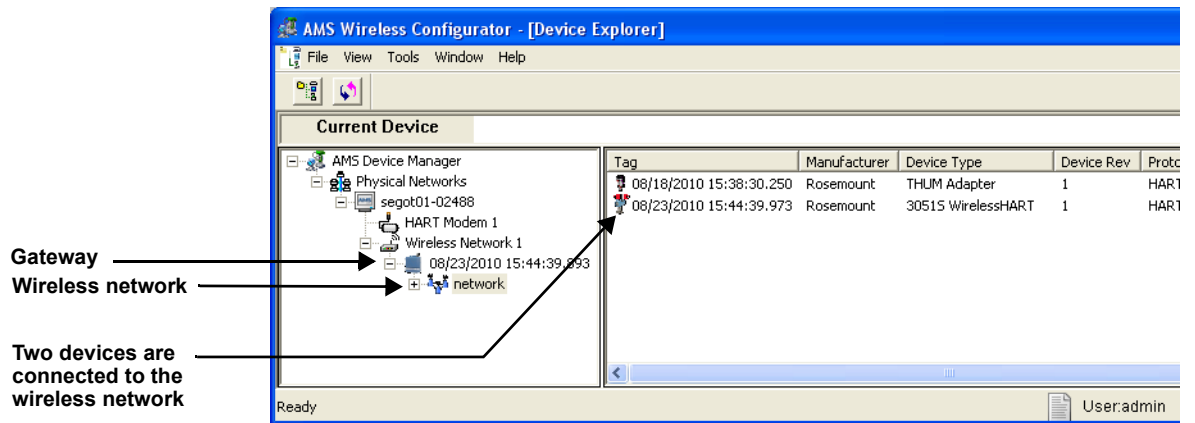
AMS Wireless Configurator - [Device Explorer]

File View Tools Window Help

Current Device

AMS Device Manager
Physical Networks
segot01-02488
HART Modem 1
Wireless Network 1
08/23/2010 15:44:39.893
network

| Tag | Manufacturer | Device Type | Device Rev | Proto |
|---|---|---|---|---|
| 08/18/2010 15:38:30.250 | Rosemount | THUM Adapter | 1 | HART |
| 08/23/2010 15:44:39.973 | Rosemount | 3051S WirelessHART | 1 | HART |

Ready

User:admin

Gateway

Wireless network

Two devices are connected to the wireless network